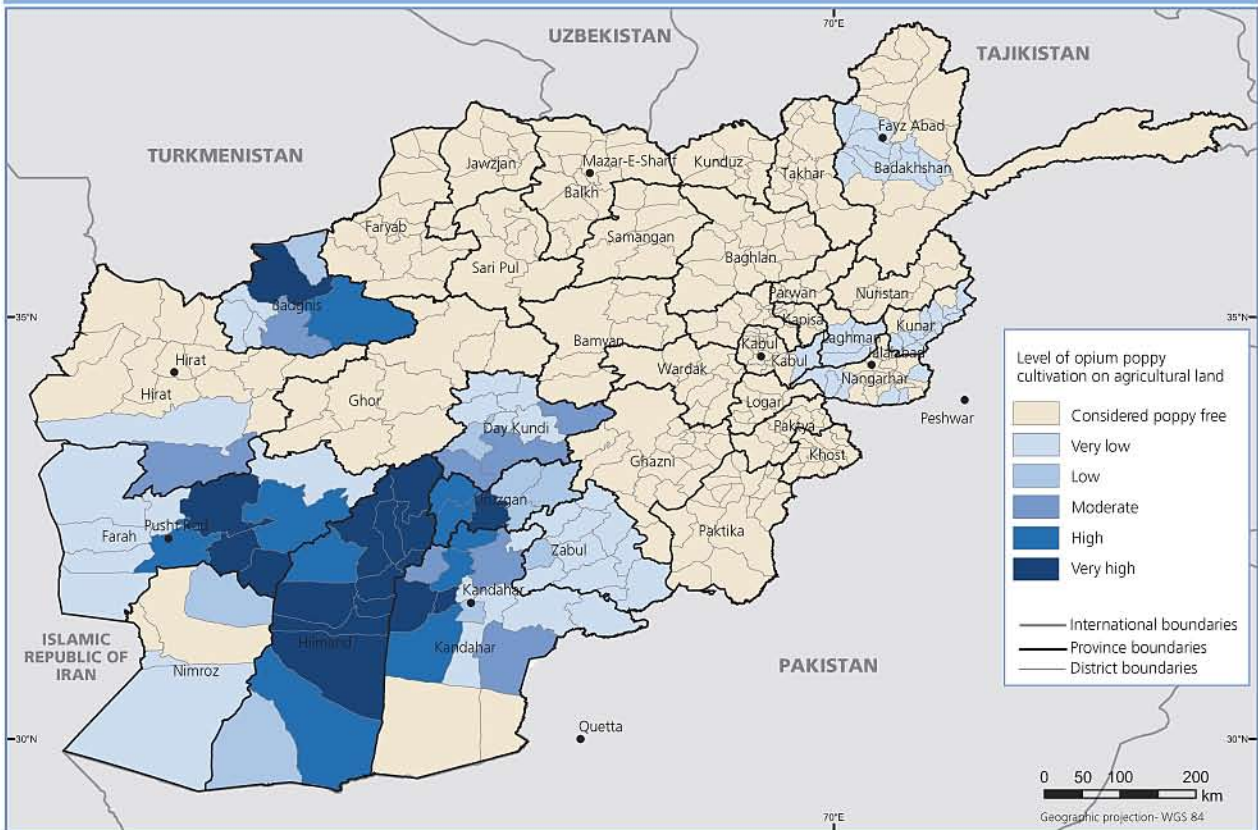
UZBEKISTAN
70°E
TAJIKISTAN
TURKMENISTAN
Fayz Abad
Badakhshan
Jawzjan
Mazar-E-Sharif
Kunduz
Takhar
Balkh
Faryab
Samangan
Sari Pul
Baghlan
Badghis
Parwan
Nuristan
35°N
Kapisa
Kunar
35°N
Laghman
Hirat
Bamyan
Kabul
Kabul
Jalalabad
Hirat
Wardak
Nangarhar
Ghor
Logar
Peshwar
Day Kundi
Paktya
Khost
Ghazni
Uruzgan
Pusht Rod
Farah
Zabul
Paktika
Kandahar
ISLAMIC REPUBLIC OF IRAN
Hilmand
Kandahar
PAKISTAN
Nimroz
30°N
Quetta
30°N
70°E

Level of opium poppy cultivation on agricultural land
Considered poppy free
Very low
Low
Moderate
High
Very high

International boundaries
Province boundaries
District boundaries

0 50 100 200
km
Geographic projection- WGS 84